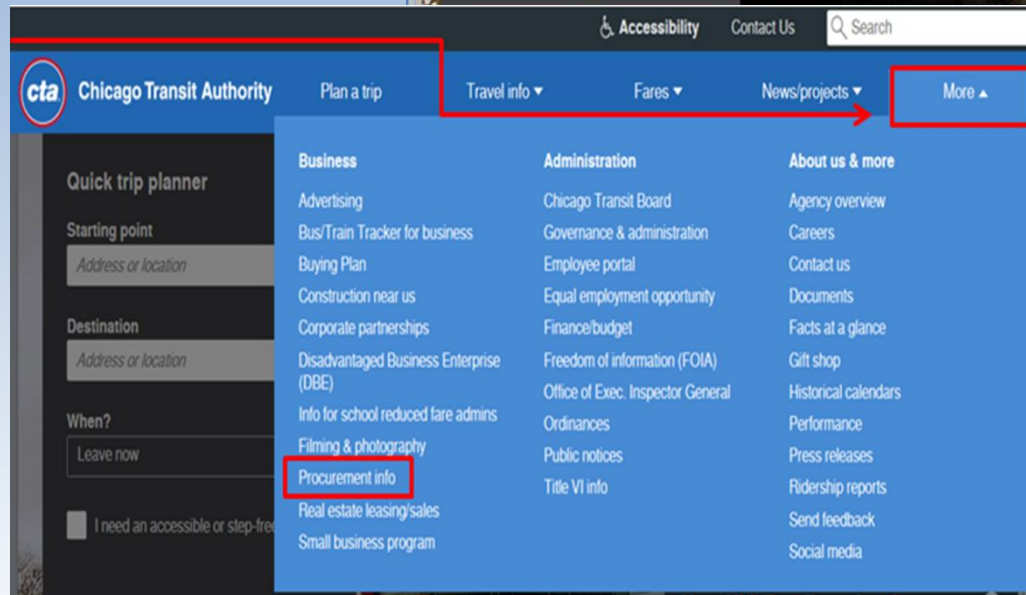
Accessibility Contact Us Search

cta Chicago Transit Authority Plan a trip Travel info ▾ Fares ▾ News/projects ▾ More ▴

Quick trip planner

Starting point

Address or location

Destination

Address or location

When?

Leave now

I need an accessible or step-fre

Business

Advertising

Bus/Train Tracker for business

Buying Plan

Construction near us

Corporate partnerships

Disadvantaged Business Enterprise (DBE)

Info for school reduced fare admins

Filming & photography

Procurement info

Real estate leasing/sales

Small business program

Administration

Chicago Transit Board

Governance & administration

Employee portal

Equal employment opportunity

Finance/budget

Freedom of information (FOIA)

Office of Exec. Inspector General

Ordinances

Public notices

Title VI info

About us & more

Agency overview

Careers

Contact us

Documents

Facts at a glance

Gift shop

Historical calendars

Performance

Press releases

Ridership reports

Send feedback

Social media